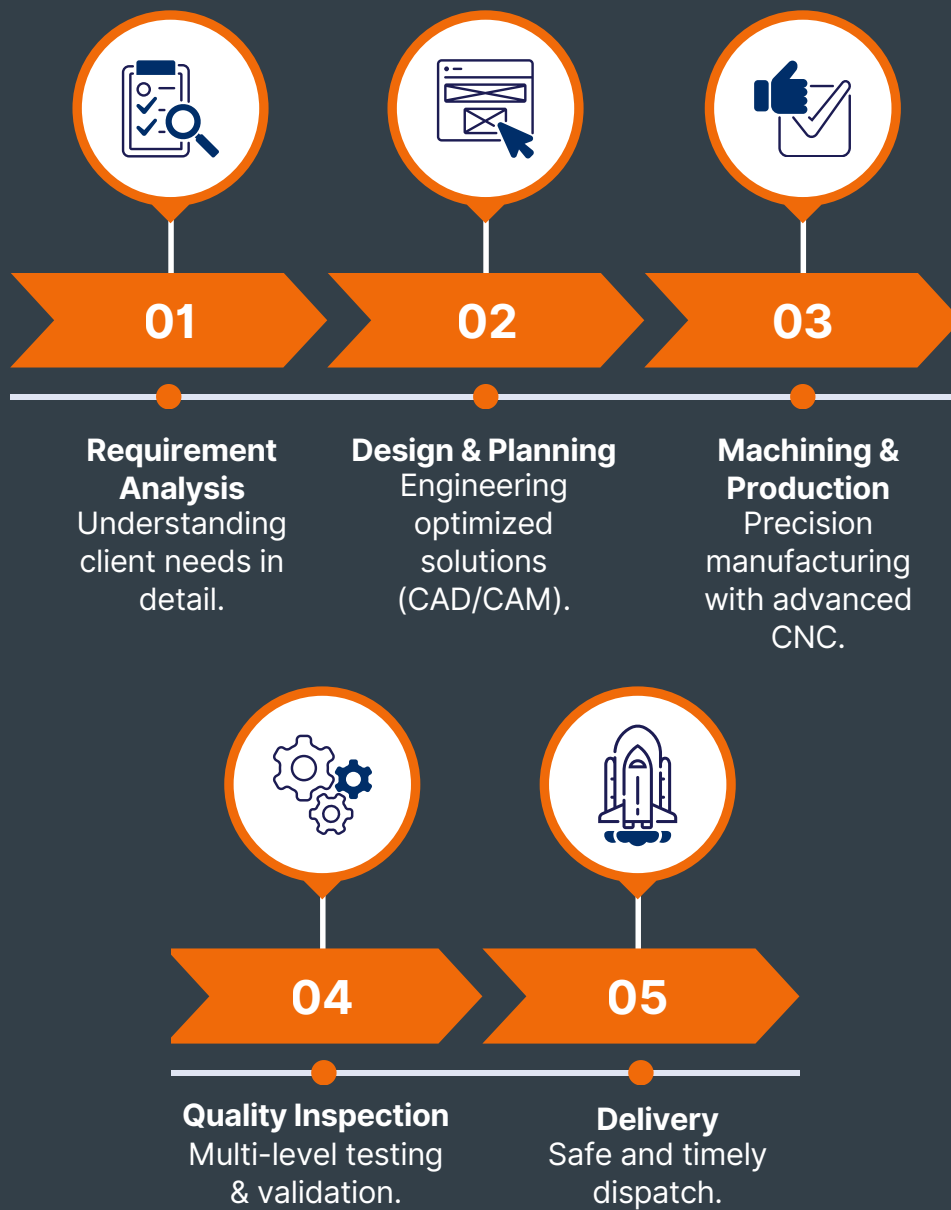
01

02

03

**Requirement Analysis**
Understanding client needs in detail.

**Design & Planning**
Engineering optimized solutions (CAD/CAM).

**Machining & Production**
Precision manufacturing with advanced CNC.

04

05

**Quality Inspection**
Multi-level testing & validation.

**Delivery**
Safe and timely dispatch.